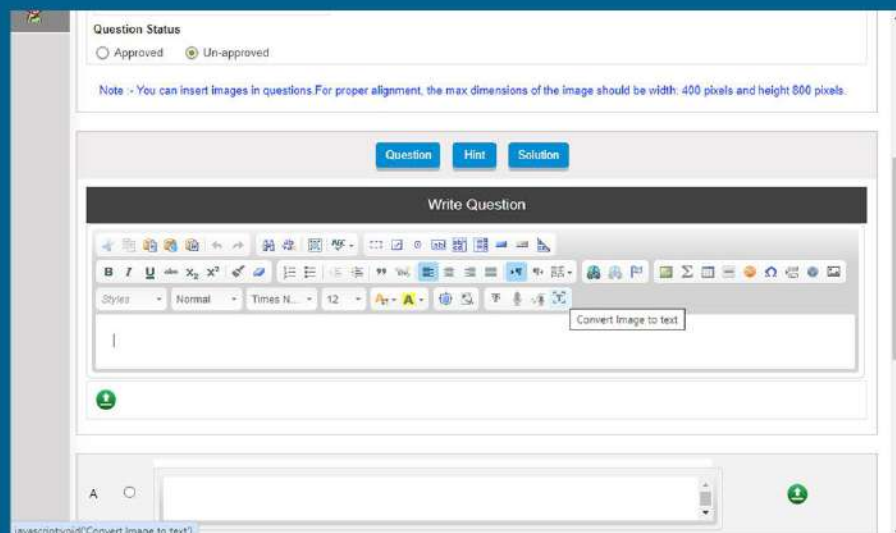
Question Status

Approved Un-approved

Note :- You can insert images in questions.For proper alignment, the max dimensions of the image should be width: 400 pixels and height 800 pixels.

Question Hint Solution

Write Question

B I U $x_2$ $x^2$

Styles Normal Times N... 12

Convert Image to text

A

javascript:void('Convert Image to text')